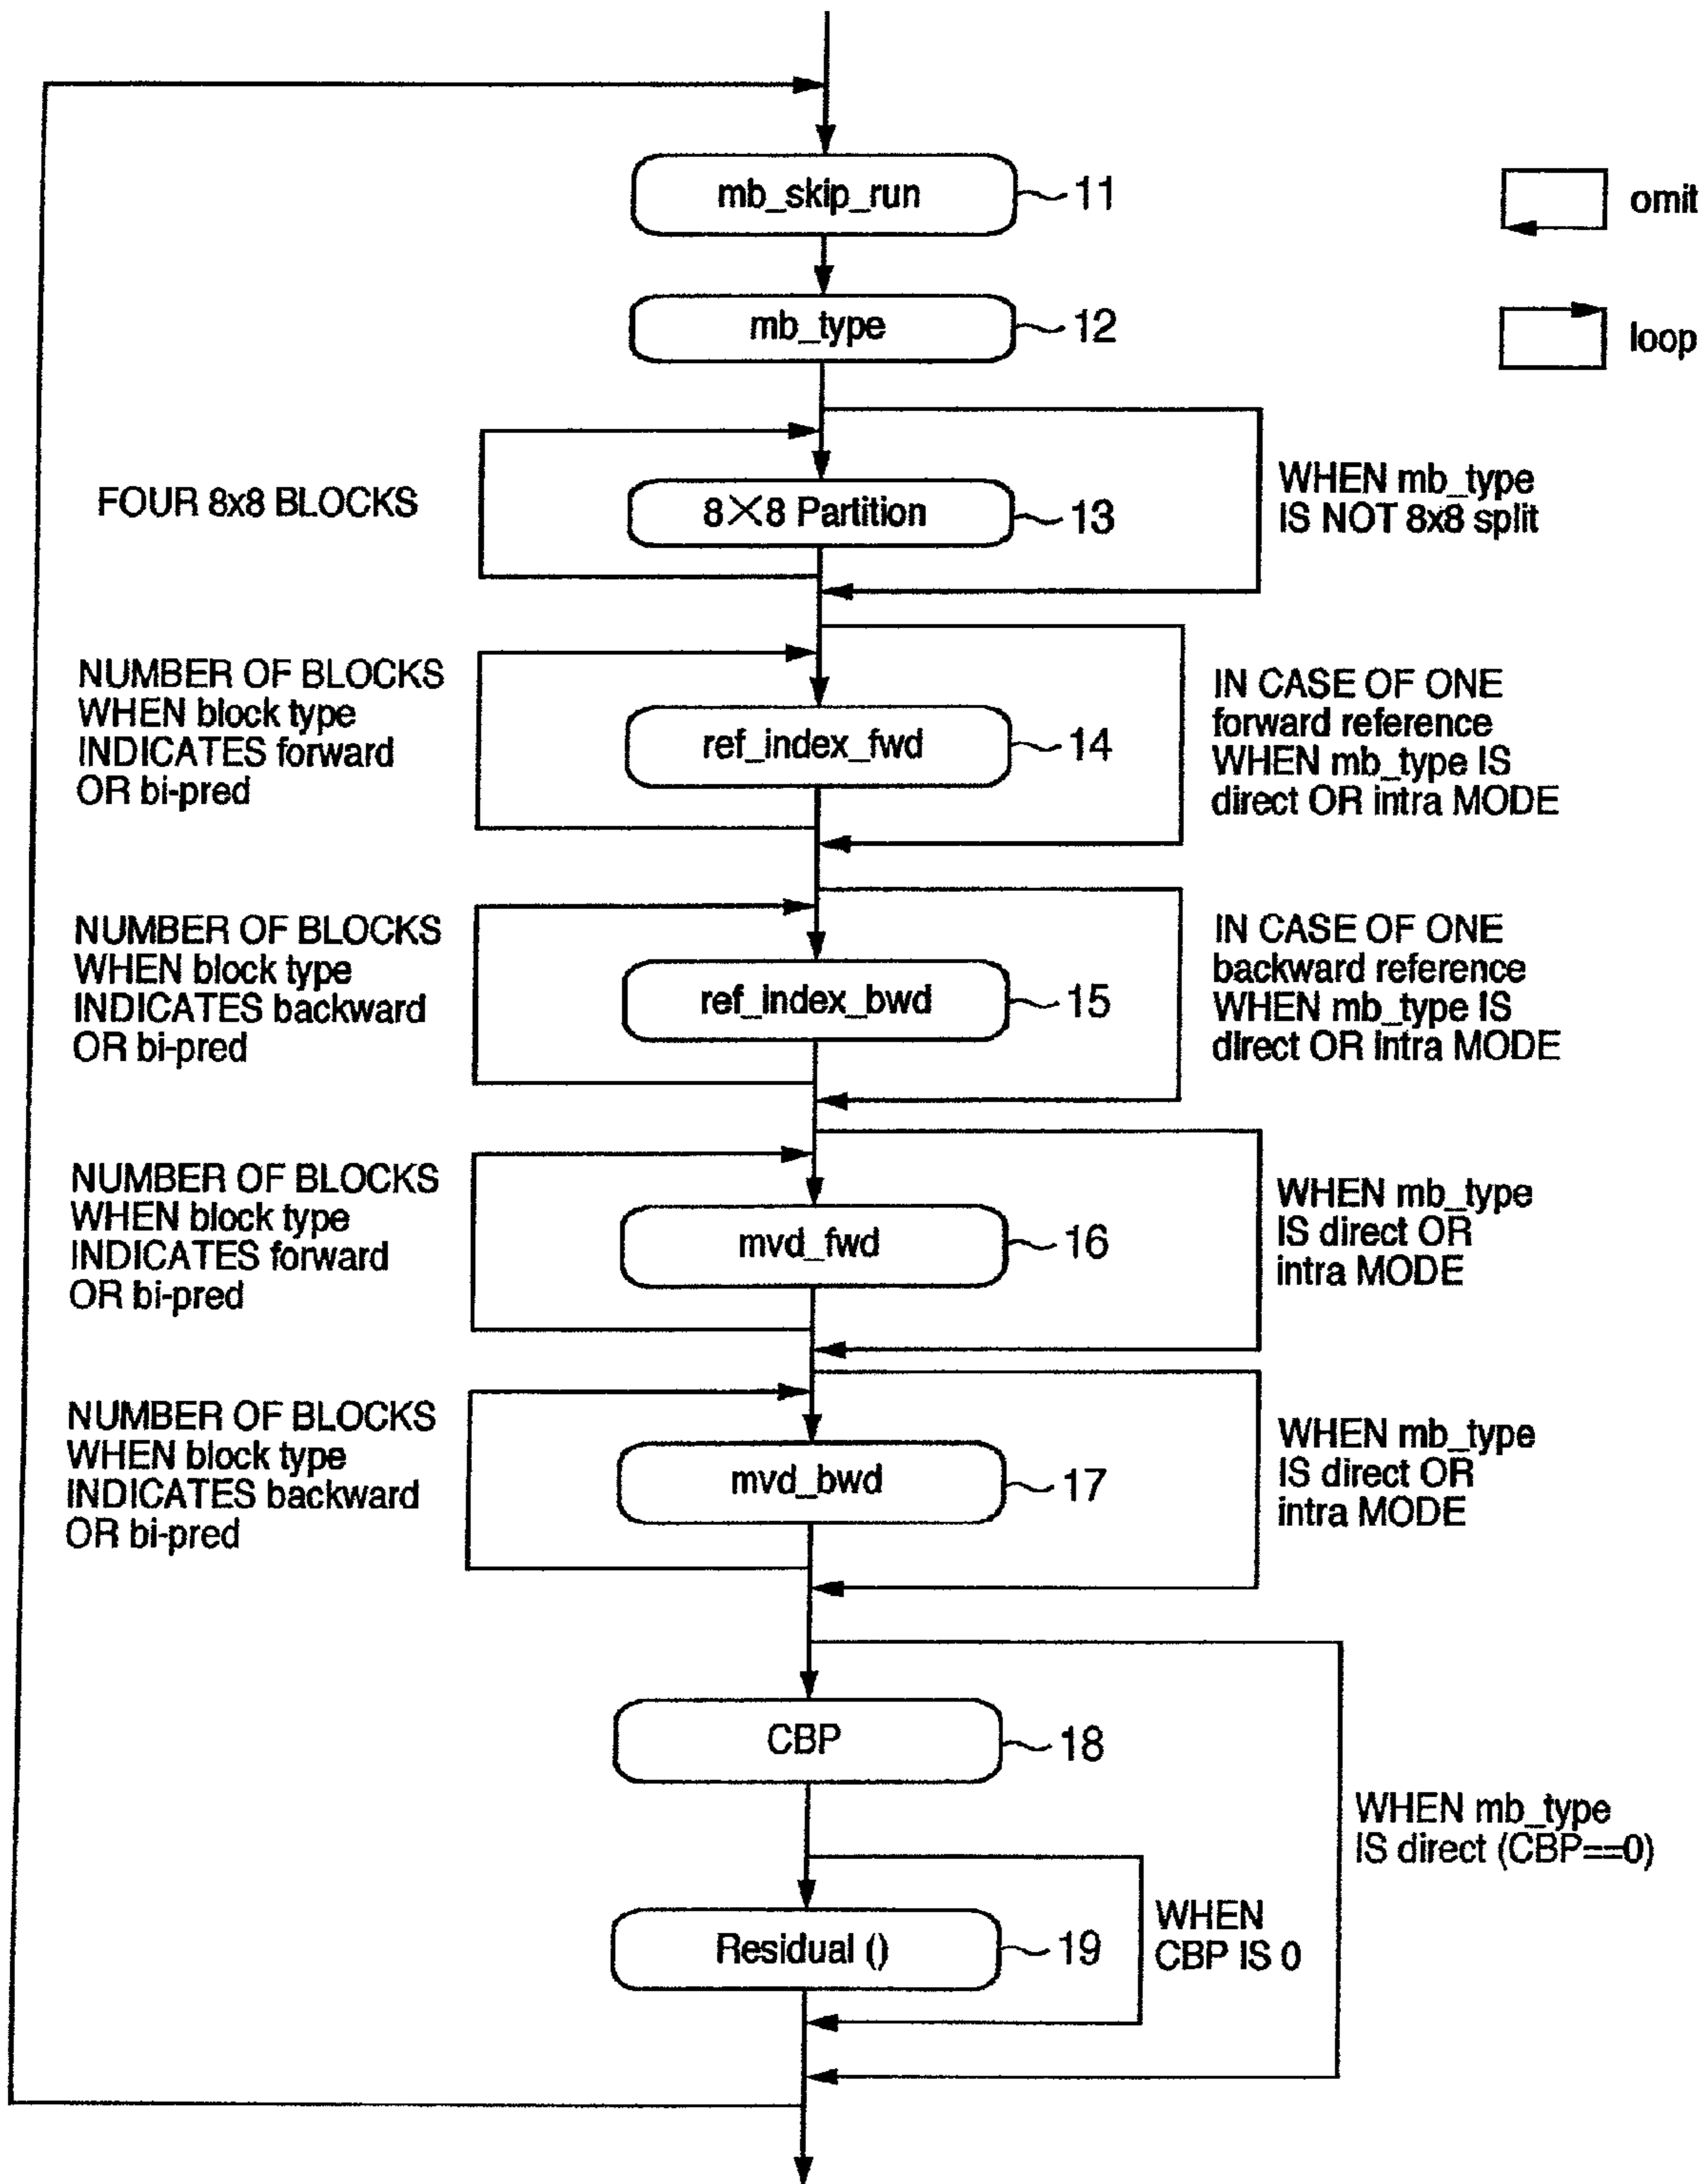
mb_skip_run 11

omit

mb_type 12

loop

FOUR 8x8 BLOCKS

8×8 Partition 13

WHEN mb_type IS NOT 8x8 split

NUMBER OF BLOCKS WHEN block type INDICATES forward OR bi-pred

ref_index_fwd 14

IN CASE OF ONE forward reference WHEN mb_type IS direct OR intra MODE

NUMBER OF BLOCKS WHEN block type INDICATES backward OR bi-pred

ref_index_bwd 15

IN CASE OF ONE backward reference WHEN mb_type IS direct OR intra MODE

NUMBER OF BLOCKS WHEN block type INDICATES forward OR bi-pred

mvd_fwd 16

WHEN mb_type IS direct OR intra MODE

NUMBER OF BLOCKS WHEN block type INDICATES backward OR bi-pred

mvd_bwd 17

WHEN mb_type IS direct OR intra MODE

CBP 18

WHEN mb_type IS direct (CBP==0)

Residual () 19

WHEN CBP IS 0